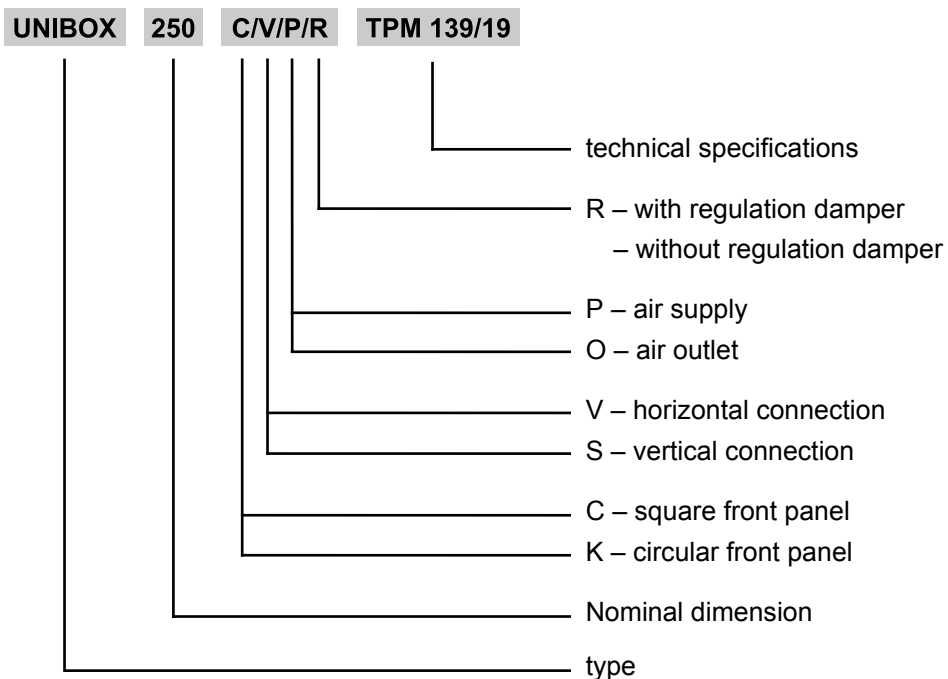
UNIBOX 250 C/V/P/R TPM 139/19

technical specifications

R – with regulation damper
– without regulation damper

P – air supply
O – air outlet

V – horizontal connection
S – vertical connection

C – square front panel
K – circular front panel

Nominal dimension

type